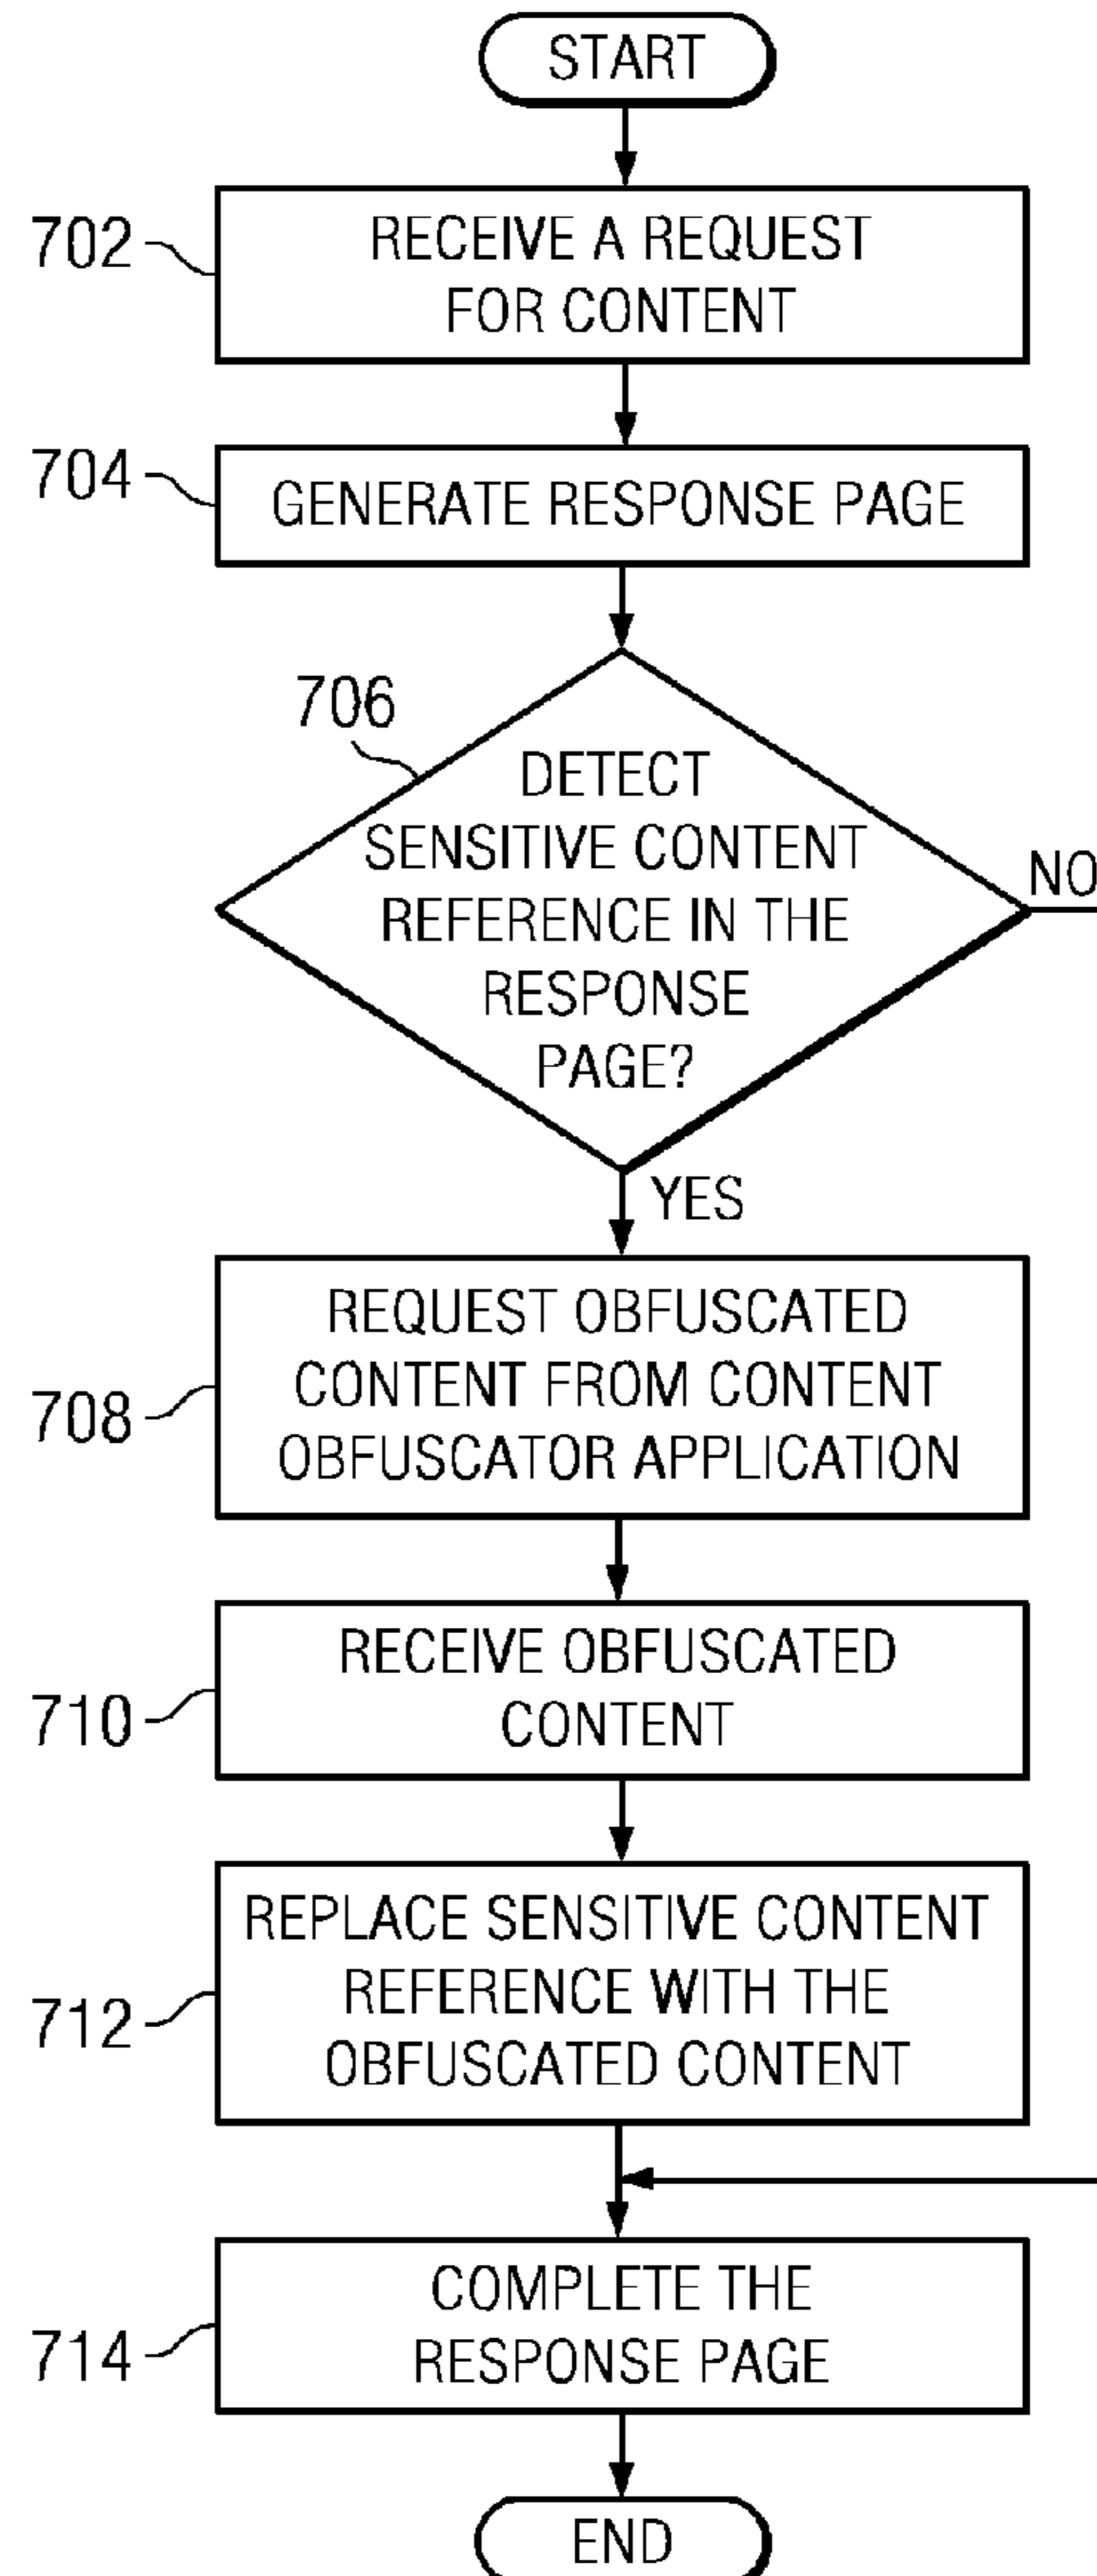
START

702
RECEIVE A REQUEST FOR CONTENT

704
GENERATE RESPONSE PAGE

706
DETECT SENSITIVE CONTENT REFERENCE IN THE RESPONSE PAGE?

NO

YES

708
REQUEST OBFUSCATED CONTENT FROM CONTENT OBFUSCATOR APPLICATION

710
RECEIVE OBFUSCATED CONTENT

712
REPLACE SENSITIVE CONTENT REFERENCE WITH THE OBFUSCATED CONTENT

714
COMPLETE THE RESPONSE PAGE

END